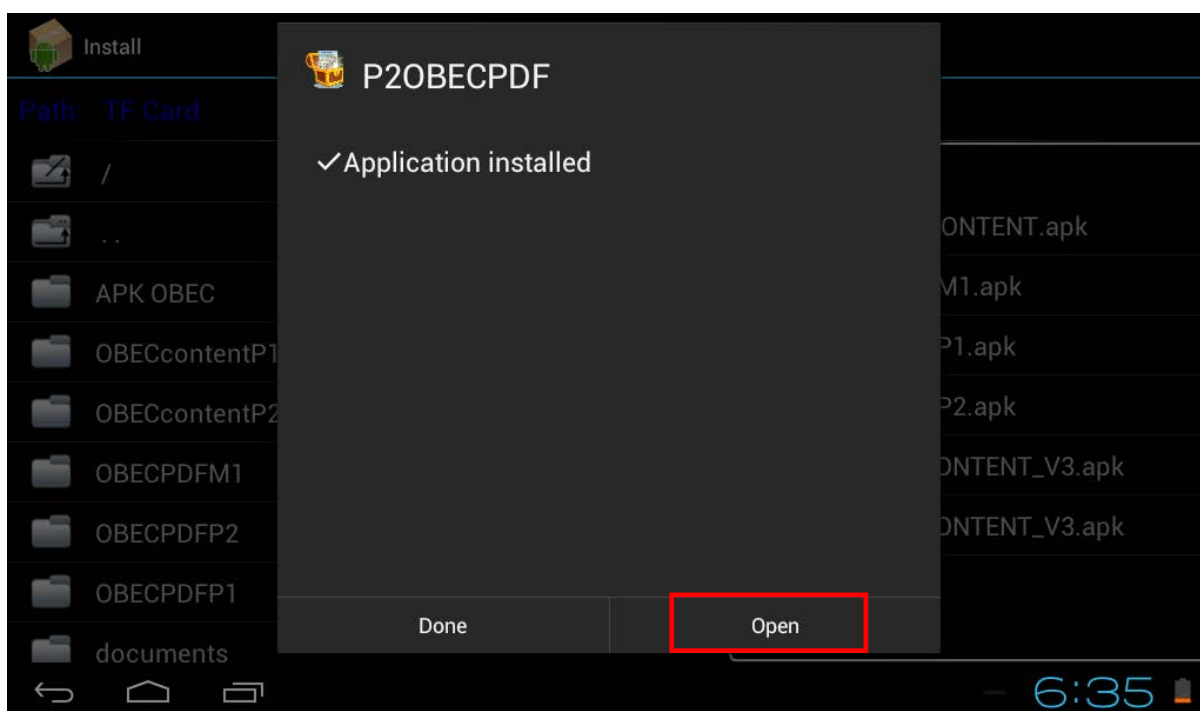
Install

Path TF Card

/

..

APK OBEC

OBECcontentP1

OBECcontentP2

OBECPDFM1

OBECPDFP2

OBECPDFP1

documents

P2OBECPDF

✓Application installed

Done

Open

ONTENT.apk

M1.apk

P1.apk

P2.apk

ONTENT_V3.apk

ONTENT_V3.apk

6:35